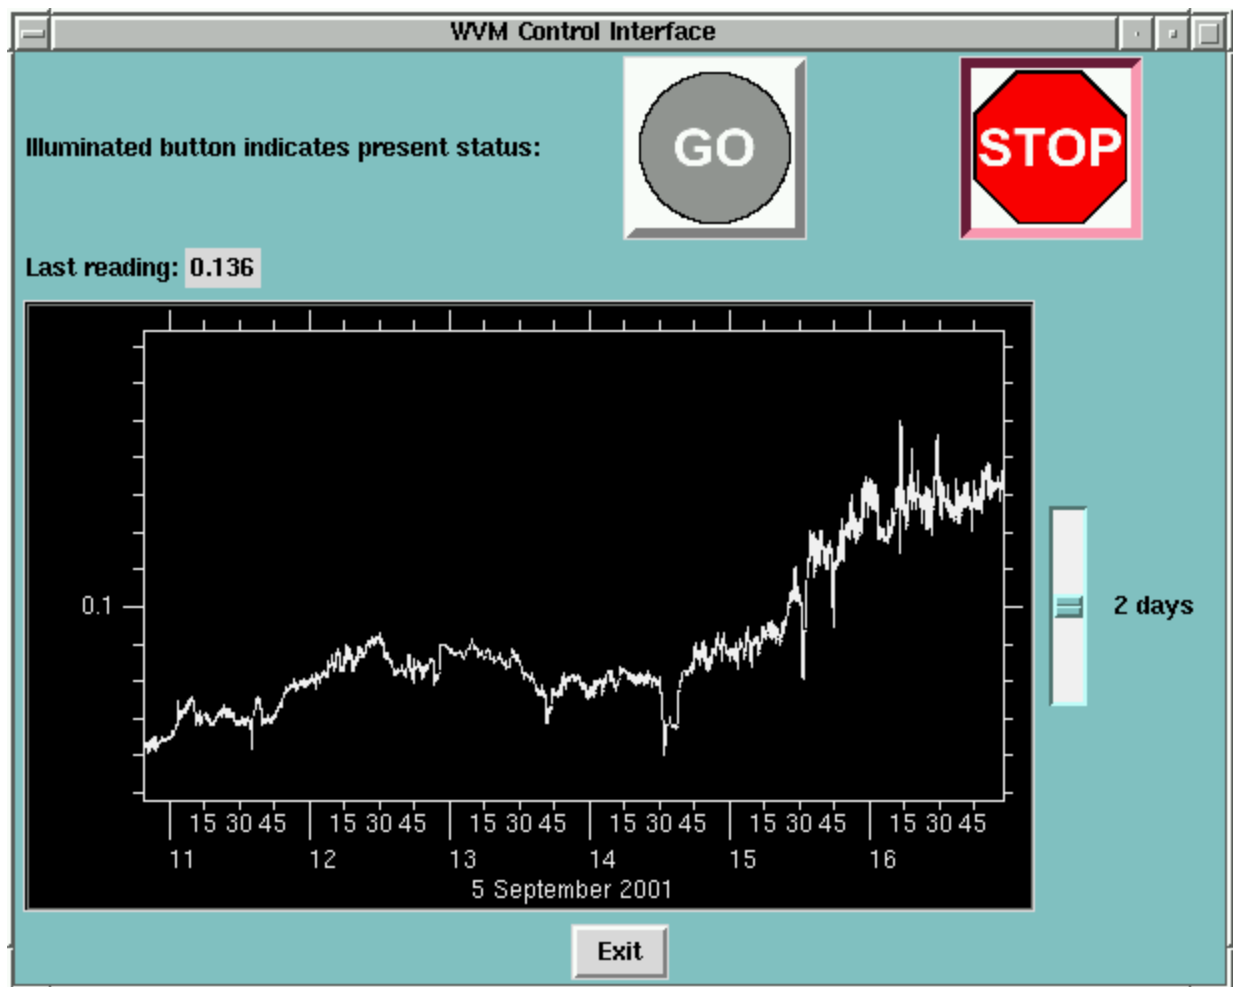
WVM Control Interface

Illuminated button indicates present status:

GO

STOP

Last reading: 0.136

0.1

15 30 45 15 30 45 15 30 45 15 30 45 15 30 45 15 30 45

11 12 13 14 15 16

5 September 2001

2 days

Exit